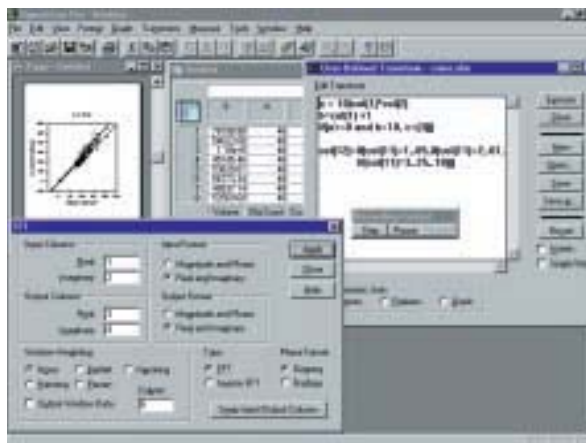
File Edit View Format Graph Transforms Macros Tools Window Help

Edit Transform
Execute
Close
New
Open
Save
Save as
Repeat

FFT
Input Columns
Real
Imaginary
Input Format
Magnitude and Phase
Real and Imaginary
Output Columns
Real
Imaginary
Output Format
Magnitude and Phase
Real and Imaginary
Apply
Close
Help
Window Weighting
None
Bartlett
Hanning
Hamming
Parzen
Subtract Window Data
Type
FFT
Inverse FFT
Phase Format
Degrees
Radians
Save Input/Output Columns
Stop
Pause
Column
Degrees
Radians